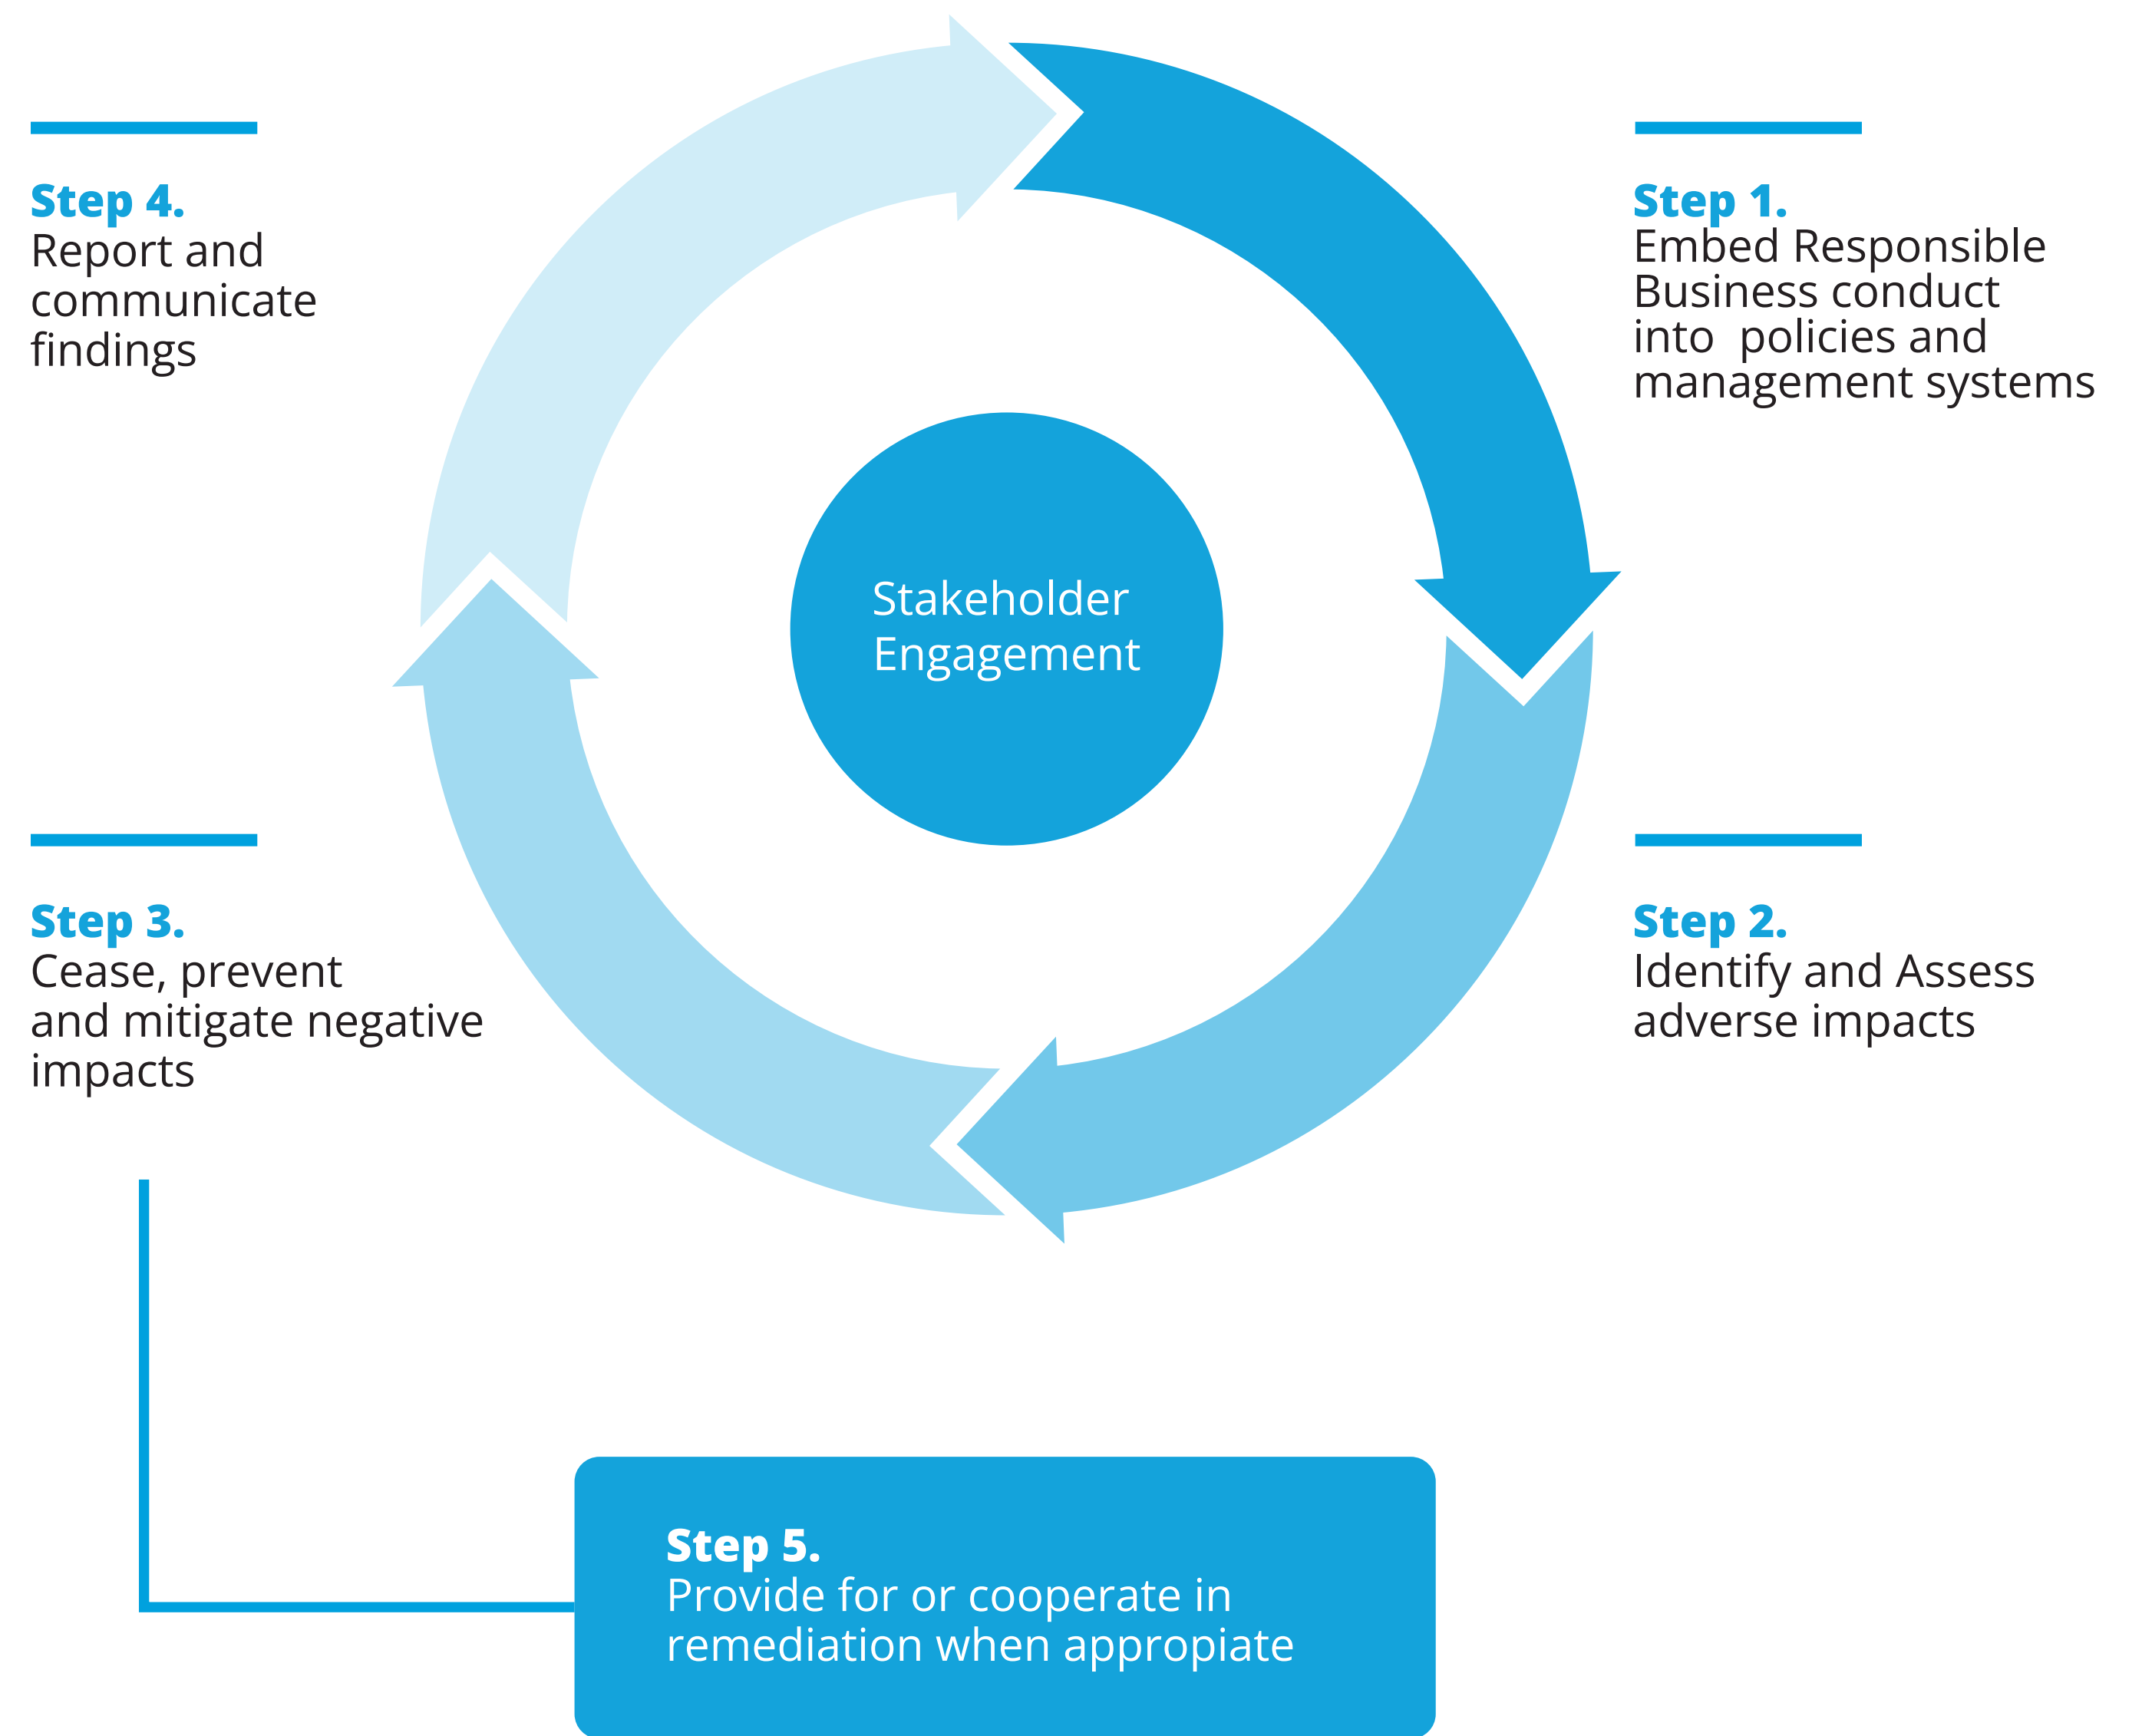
Step 4.
Report and communicate findings

Step 1.
Embed Responsible Business conduct into policies and management systems

Stakeholder Engagement

Step 3.
Cease, prevent and mitigate negative impacts

Step 2.
Identify and Assess adverse impacts

Step 5.
Provide for or cooperate in remediation when appropiate